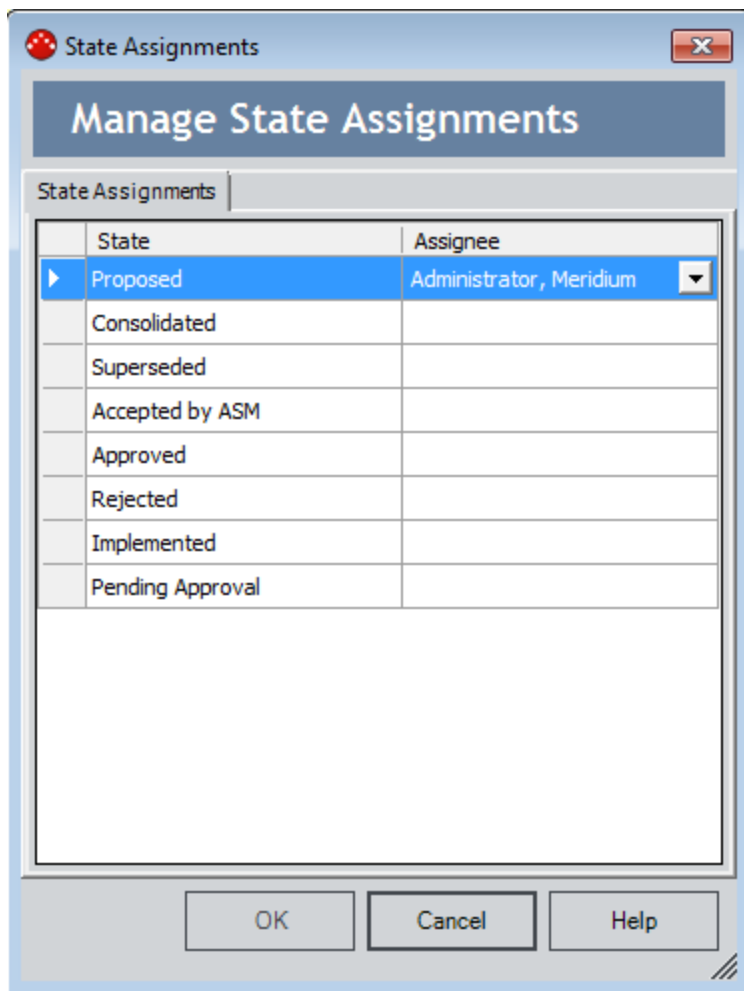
State Assignments

Manage State Assignments

State Assignments

| State | Assignee |
|---|---|
| Proposed | Administrator, Meridium |
| Consolidated | |
| Superseded | |
| Accepted by ASM | |
| Approved | |
| Rejected | |
| Implemented | |
| Pending Approval | |

OK Cancel Help